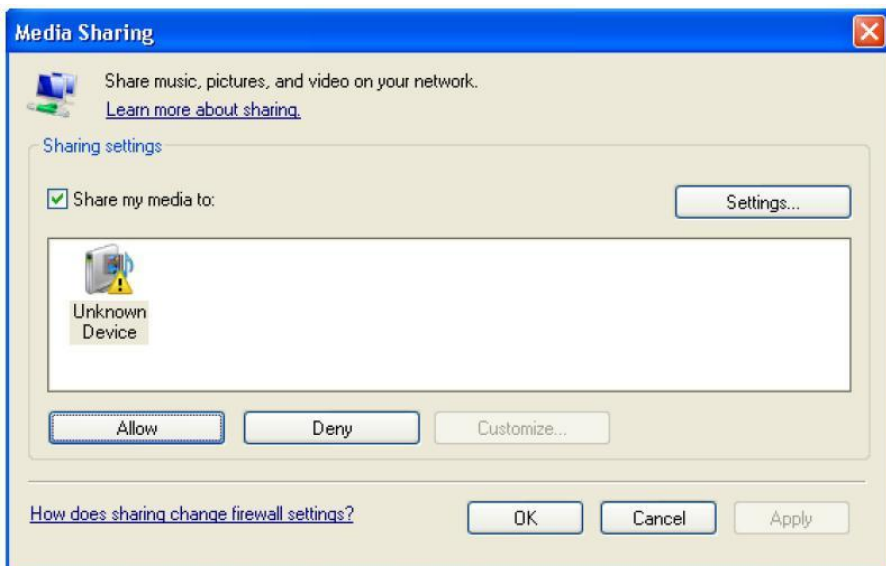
Media Sharing

Share music, pictures, and video on your network.
Learn more about sharing.

Sharing settings

Share my media to:

Settings...

Unknown Device

Allow

Deny

Customize...

How does sharing change firewall settings?

OK

Cancel

Apply